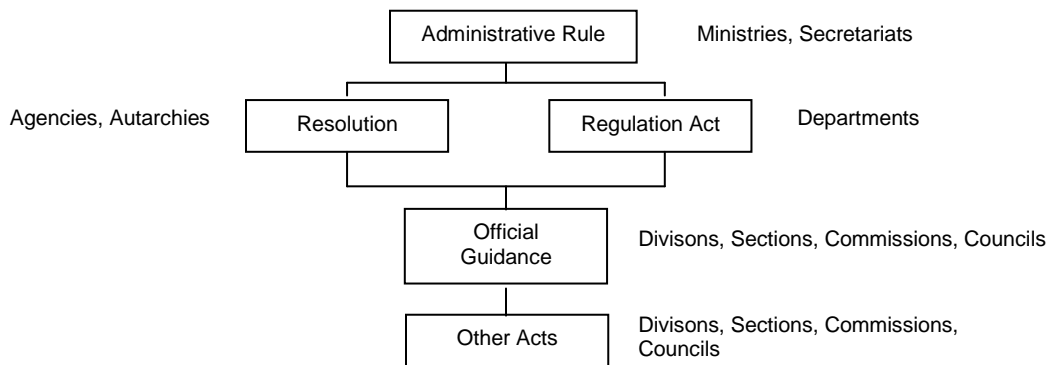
Administrative Rule

Ministries, Secretariats

Agencies, Autarchies

Resolution

Regulation Act

Departments

Official Guidance

Divisons, Sections, Commissions, Councils

Other Acts

Divisons, Sections, Commissions, Councils